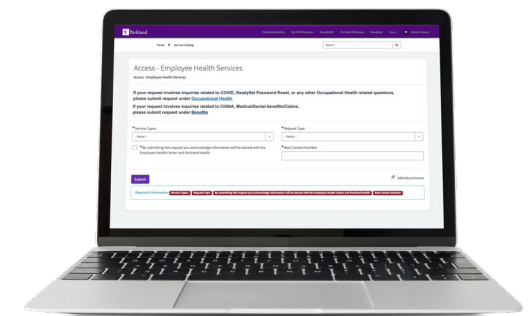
Parkland

Home > Service Catalog

Search

Access - Employee Health Services

Access - Employee Health Services

If your request involves inquiries related to COVID, ReadySet Password Reset, or any other Occupational Health related questions, please submit request under Occupational Health.

If your request involves inquiries related to CIGNA, Medical/Dental benefits/Claims, please submit request under Benefits

* Service Types

-- None --

* Request Type

-- None --

* By submitting this request you acknowledge information will be shared with the Employee Health Center and Parkland Health

* Best Contact Number

Submit

Add attachments

Required information Service Types Request Type By submitting this request you acknowledge information will be shared with the Employee Health Center and Parkland Health Best Contact Number